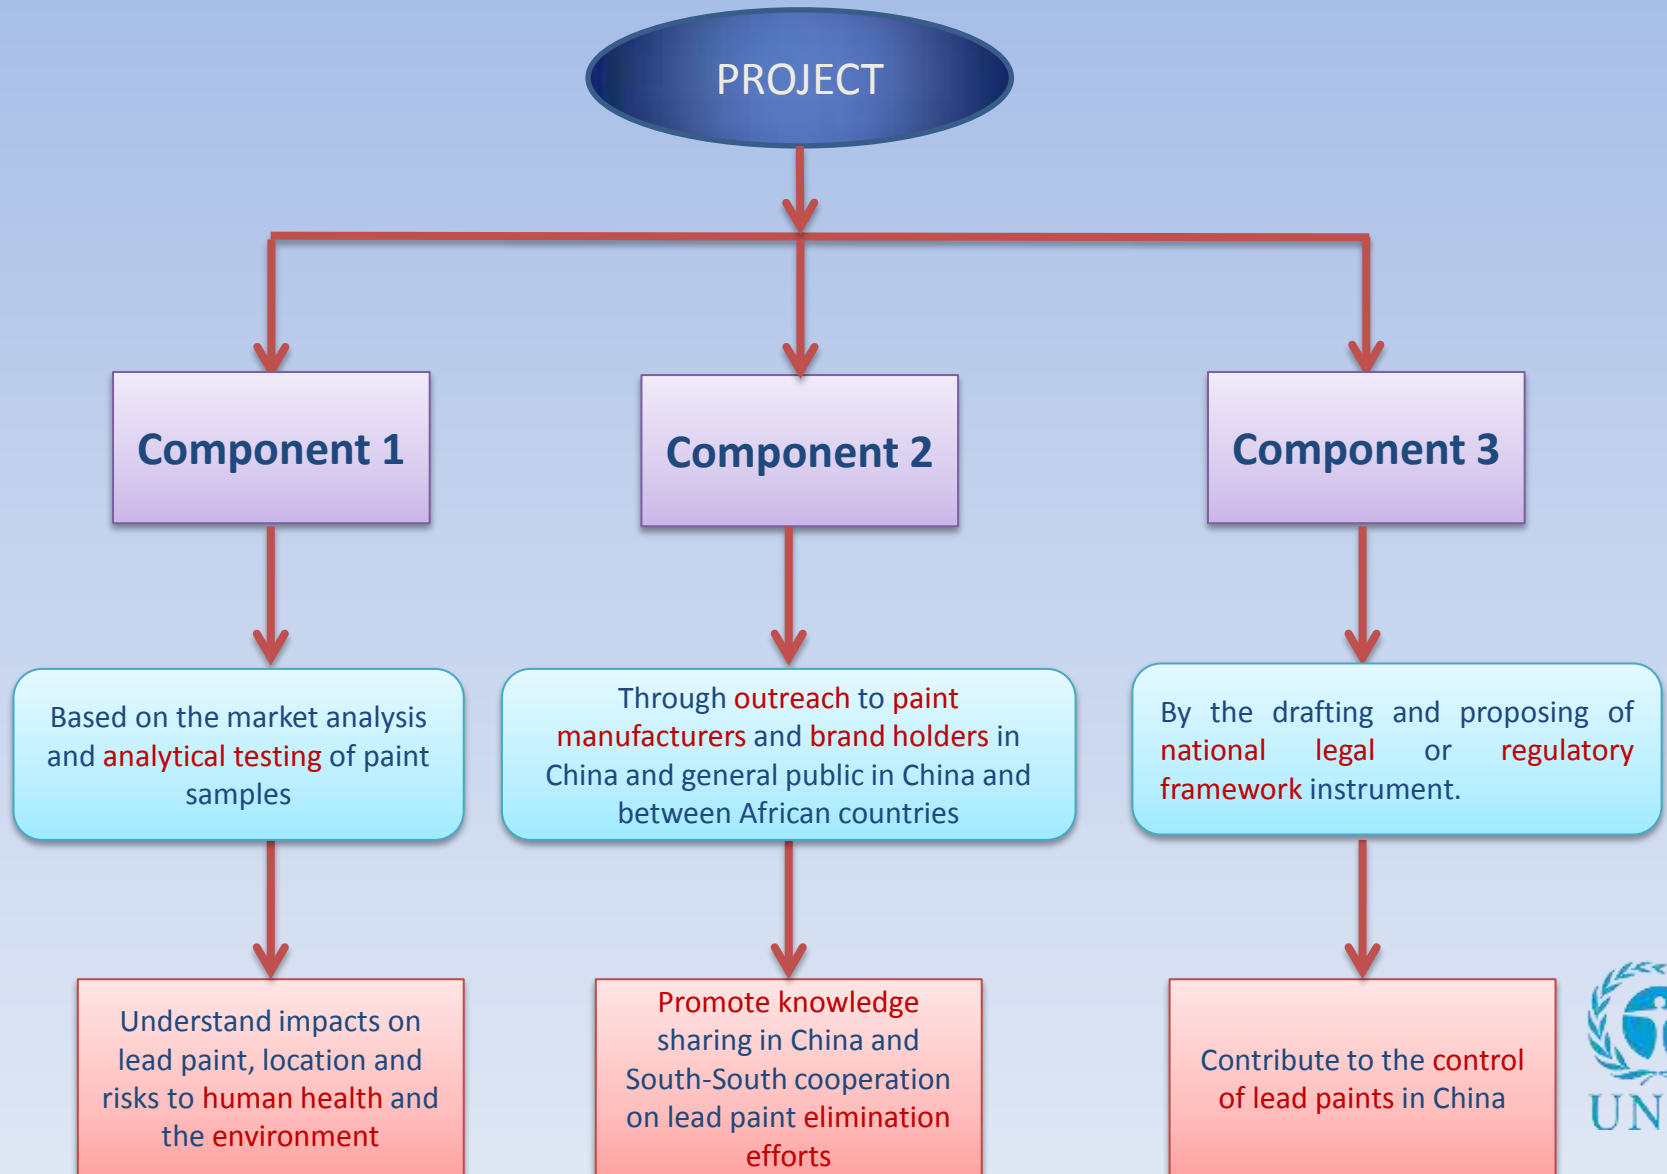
PROJECT

Component 1

Component 2

Component 3

Based on the market analysis and analytical testing of paint samples

Through outreach to paint manufacturers and brand holders in China and general public in China and between African countries

By the drafting and proposing of national legal or regulatory framework instrument.

Understand impacts on lead paint, location and risks to human health and the environment

Promote knowledge sharing in China and South-South cooperation on lead paint elimination efforts

Contribute to the control of lead paints in China

UN